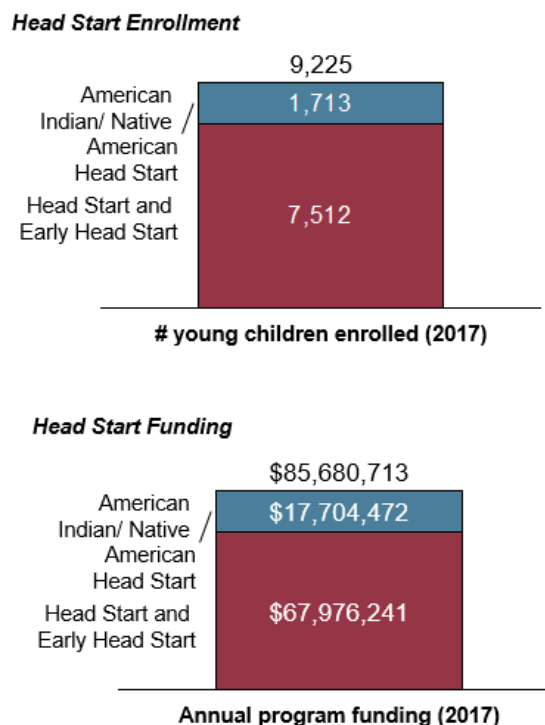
Head Start Enrollment

9,225

American Indian/ Native American Head Start

1,713

Head Start and Early Head Start

7,512

# young children enrolled (2017)

Head Start Funding

$85,680,713

American Indian/ Native American Head Start

$17,704,472

Head Start and Early Head Start

$67,976,241

Annual program funding (2017)